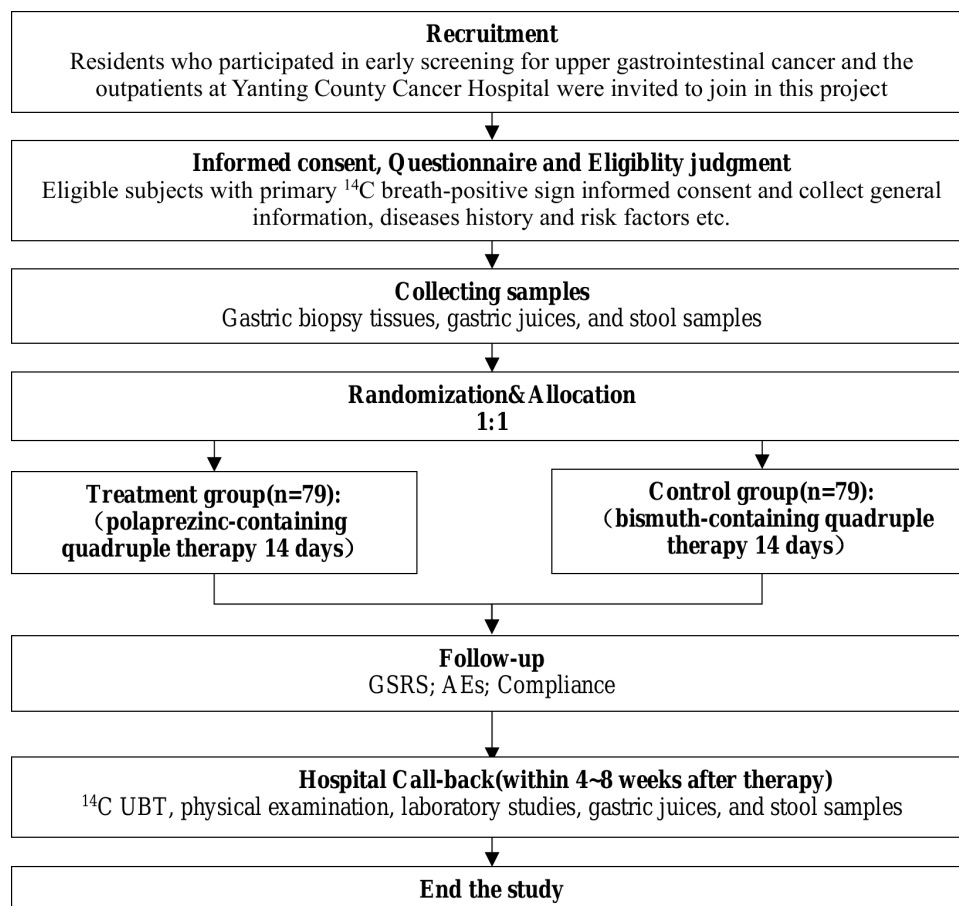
**Recruitment**
Residents who participated in early screening for upper gastrointestinal cancer and the outpatients at Yanting County Cancer Hospital were invited to join in this project

**Informed consent, Questionnaire and Eligiblity judgment**
Eligible subjects with primary $^{14}$C breath-positive sign informed consent and collect general information, diseases history and risk factors etc.

**Collecting samples**
Gastric biopsy tissues, gastric juices, and stool samples

**Randomization&Allocation**
**1:1**

**Treatment group(n=79):**
**（polaprezinc-containing quadruple therapy 14 days）**

**Control group(n=79):**
**（bismuth-containing quadruple therapy 14 days）**

**Follow-up**
GSRS; AEs; Compliance

**Hospital Call-back(within 4~8 weeks after therapy)**
$^{14}$C UBT, physical examination, laboratory studies, gastric juices, and stool samples

**End the study**